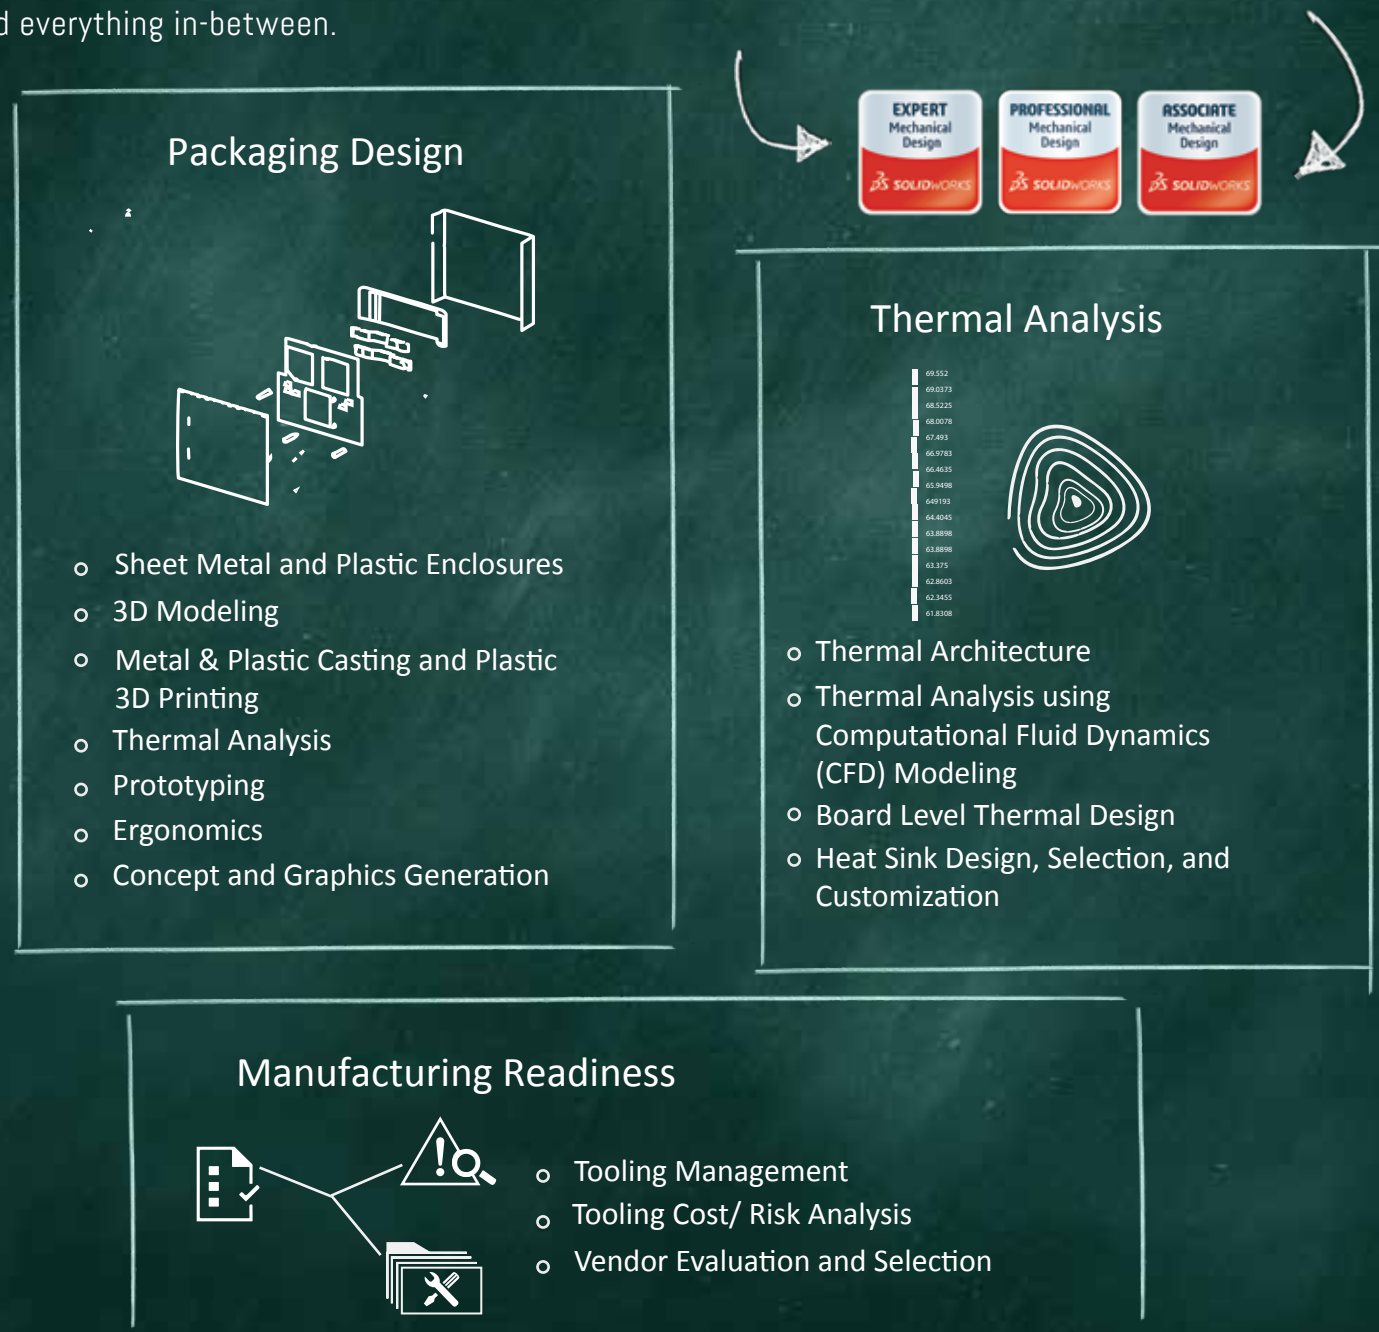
d everything in-between.

EXPERT Mechanical Design SOLIDWORKS

PROFESSIONAL Mechanical Design SOLIDWORKS

ASSOCIATE Mechanical Design SOLIDWORKS

Packaging Design

- Sheet Metal and Plastic Enclosures
- 3D Modeling
- Metal & Plastic Casting and Plastic 3D Printing
- Thermal Analysis
- Prototyping
- Ergonomics
- Concept and Graphics Generation

Thermal Analysis

69.552
69.0373
68.5225
68.0078
67.493
66.9783
66.4635
65.9498
649193
64.4045
63.8898
63.8898
63.375
62.8603
62.3455
61.8308

- Thermal Architecture
- Thermal Analysis using Computational Fluid Dynamics (CFD) Modeling
- Board Level Thermal Design
- Heat Sink Design, Selection, and Customization

Manufacturing Readiness

- Tooling Management
- Tooling Cost/ Risk Analysis
- Vendor Evaluation and Selection